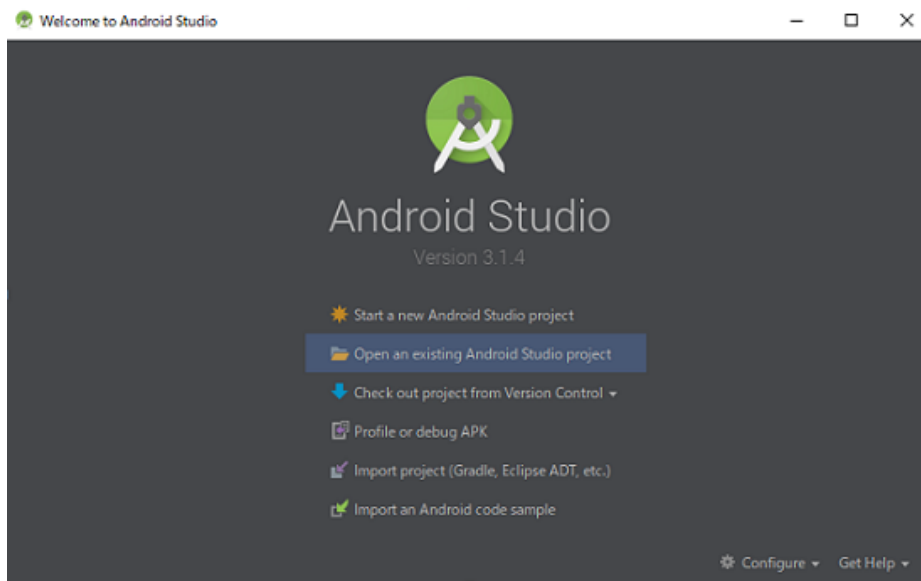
Welcome to Android Studio

Android Studio

Version 3.1.4

Start a new Android Studio project

Open an existing Android Studio project

Check out project from Version Control ▾

Profile or debug APK

Import project (Gradle, Eclipse ADT, etc.)

Import an Android code sample

Configure ▾ Get Help ▾